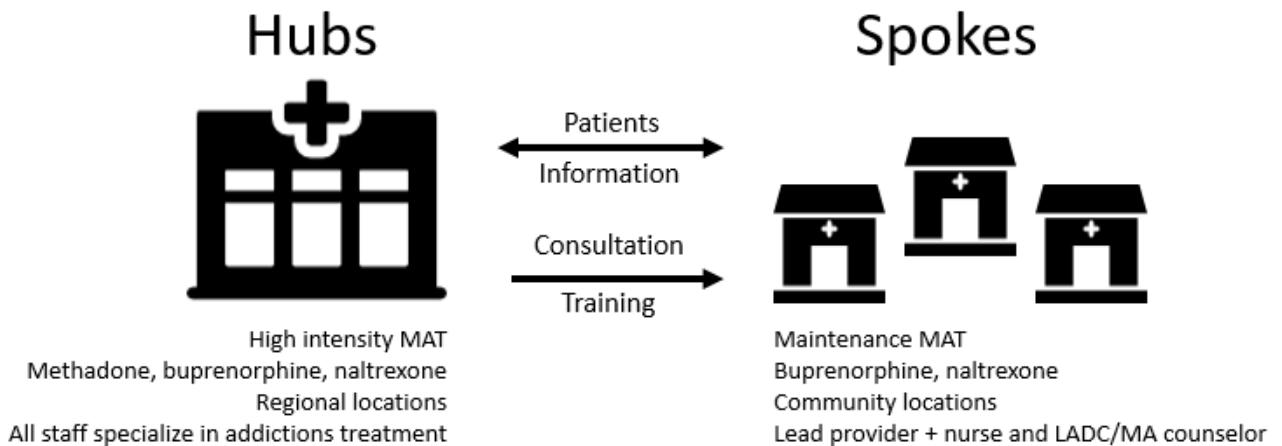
Hubs

Spokes

Patients

Information

Consultation

Training

High intensity MAT
Methadone, buprenorphine, naltrexone
Regional locations
All staff specialize in addictions treatment

Maintenance MAT
Buprenorphine, naltrexone
Community locations
Lead provider + nurse and LADC/MA counselor